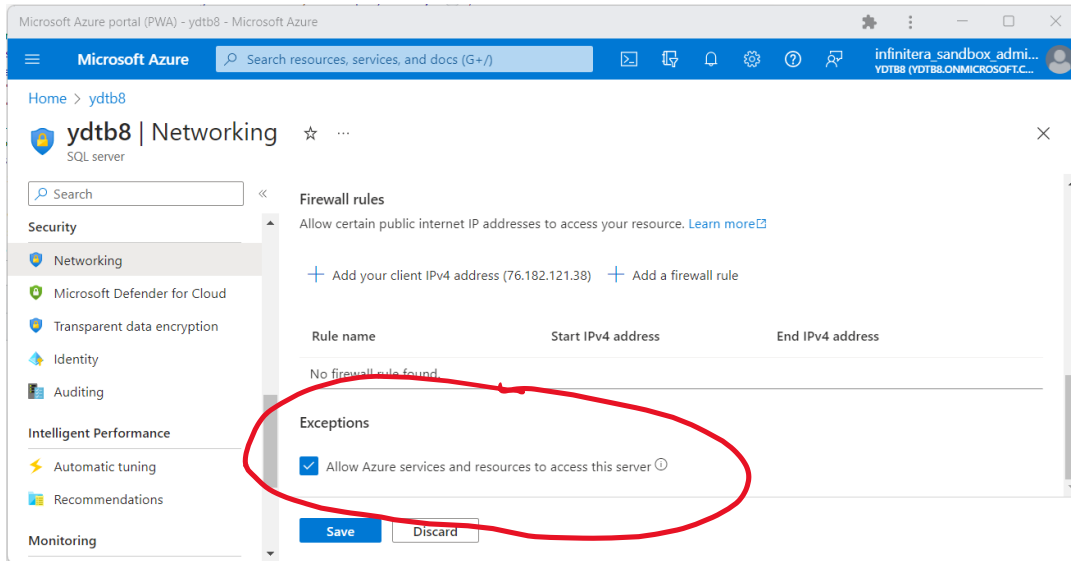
Microsoft Azure portal (PWA) - ydtb8 - Microsoft Azure

Microsoft Azure

Search resources, services, and docs (G+/)

infinitera_sandbox_admi...
YDTB8 (YDTB8.ONMICROSOFT.C...

Home > ydtb8

ydtb8 | Networking
SQL server

Search

Security

Networking

Microsoft Defender for Cloud

Transparent data encryption

Identity

Auditing

Intelligent Performance

Automatic tuning

Recommendations

Monitoring

Firewall rules

Allow certain public internet IP addresses to access your resource. Learn more

+ Add your client IPv4 address (76.182.121.38)

+ Add a firewall rule

| Rule name | Start IPv4 address | End IPv4 address |
|---|---|---|
| No firewall rule found. | | |

Exceptions

Allow Azure services and resources to access this server

Save

Discard